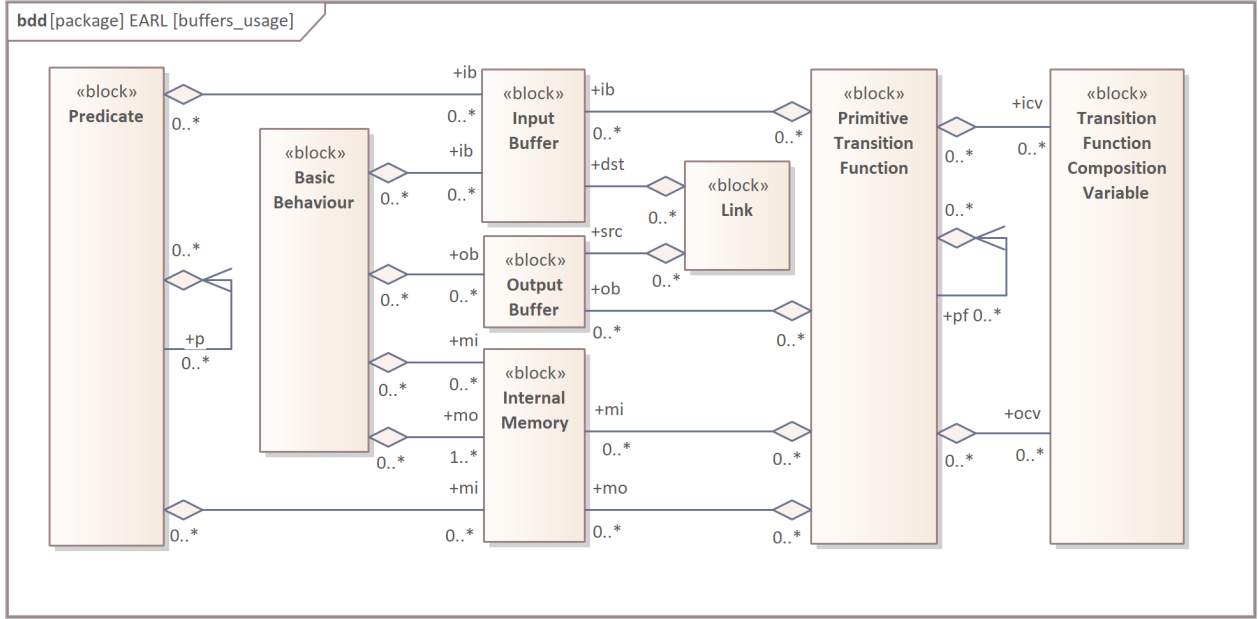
bdd [package] EARL [buffers_usage]

«block»
Predicate

«block»
Basic Behaviour

«block»
Input Buffer

«block»
Link

«block»
Output Buffer

«block»
Internal Memory

«block»
Primitive Transition Function

«block»
Transition Function Composition Variable

+ib
0..*
0..*
+ib
0..*
0..*
+ib
0..*
0..*
+dst
0..*
+src
0..*
+ob
0..*
0..*
+ob
0..*
0..*
+mi
0..*
0..*
+mo
1..*
0..*
+mi
0..*
0..*
+mi
0..*
0..*
+mo
0..*
0..*
0..*
+p
0..*
+icv
0..*
0..*
0..*
+pf 0..*
+ocv
0..*
0..*